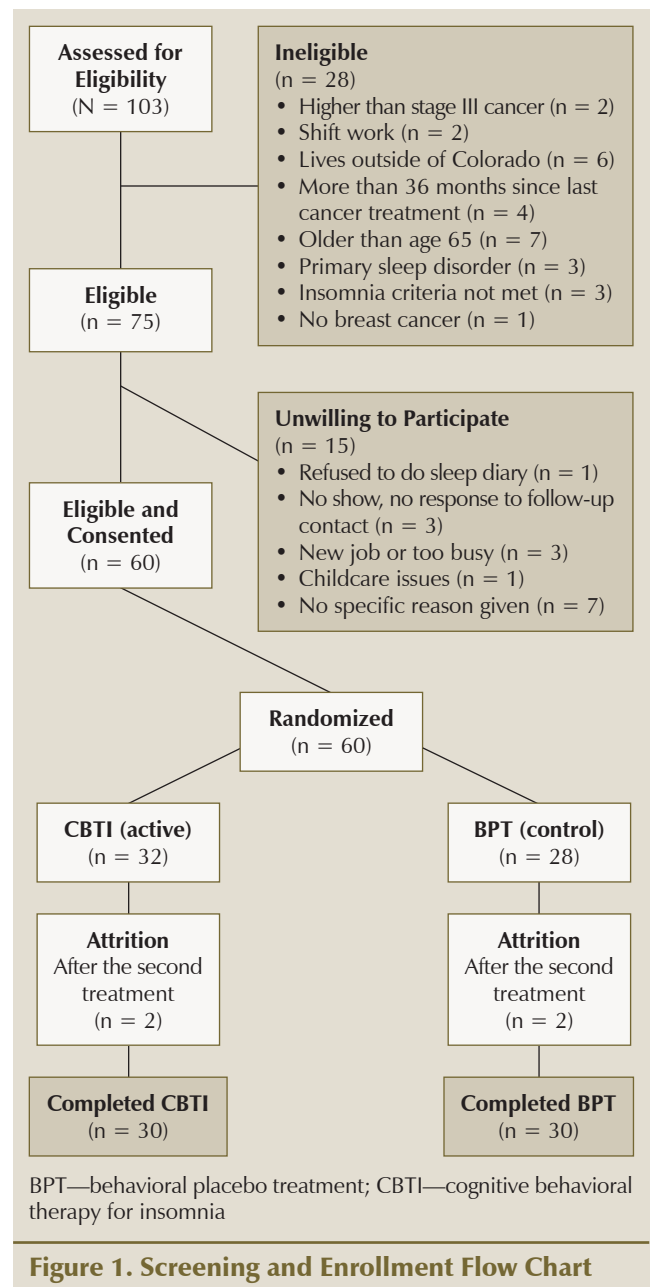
Assessed for Eligibility
(N = 103)

Ineligible
(n = 28)
• Higher than stage III cancer (n = 2)
• Shift work (n = 2)
• Lives outside of Colorado (n = 6)
• More than 36 months since last cancer treatment (n = 4)
• Older than age 65 (n = 7)
• Primary sleep disorder (n = 3)
• Insomnia criteria not met (n = 3)
• No breast cancer (n = 1)

Eligible
(n = 75)

Unwilling to Participate
(n = 15)
• Refused to do sleep diary (n = 1)
• No show, no response to follow-up contact (n = 3)
• New job or too busy (n = 3)
• Childcare issues (n = 1)
• No specific reason given (n = 7)

Eligible and Consented
(n = 60)

Randomized
(n = 60)

CBTI (active)
(n = 32)

BPT (control)
(n = 28)

Attrition
After the second treatment
(n = 2)

Attrition
After the second treatment
(n = 2)

Completed CBTI
(n = 30)

Completed BPT
(n = 30)

BPT—behavioral placebo treatment; CBTI—cognitive behavioral therapy for insomnia

Figure 1. Screening and Enrollment Flow Chart